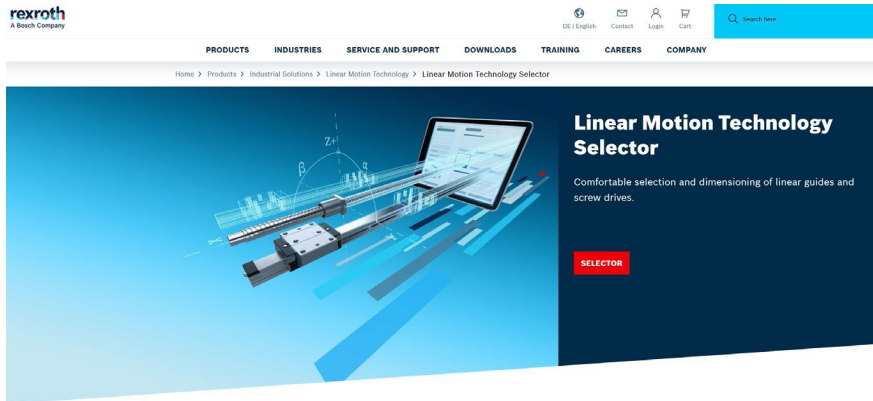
rexroth
A Bosch Company

DE | English Contact Login Cart

Search here

PRODUCTS INDUSTRIES SERVICE AND SUPPORT DOWNLOADS TRAINING CAREERS COMPANY

Home > Products > Industrial Solutions > Linear Motion Technology > Linear Motion Technology Selector

Z+

β

α

Linear Motion Technology Selector

Comfortable selection and dimensioning of linear guides and screw drives.

SELECTOR